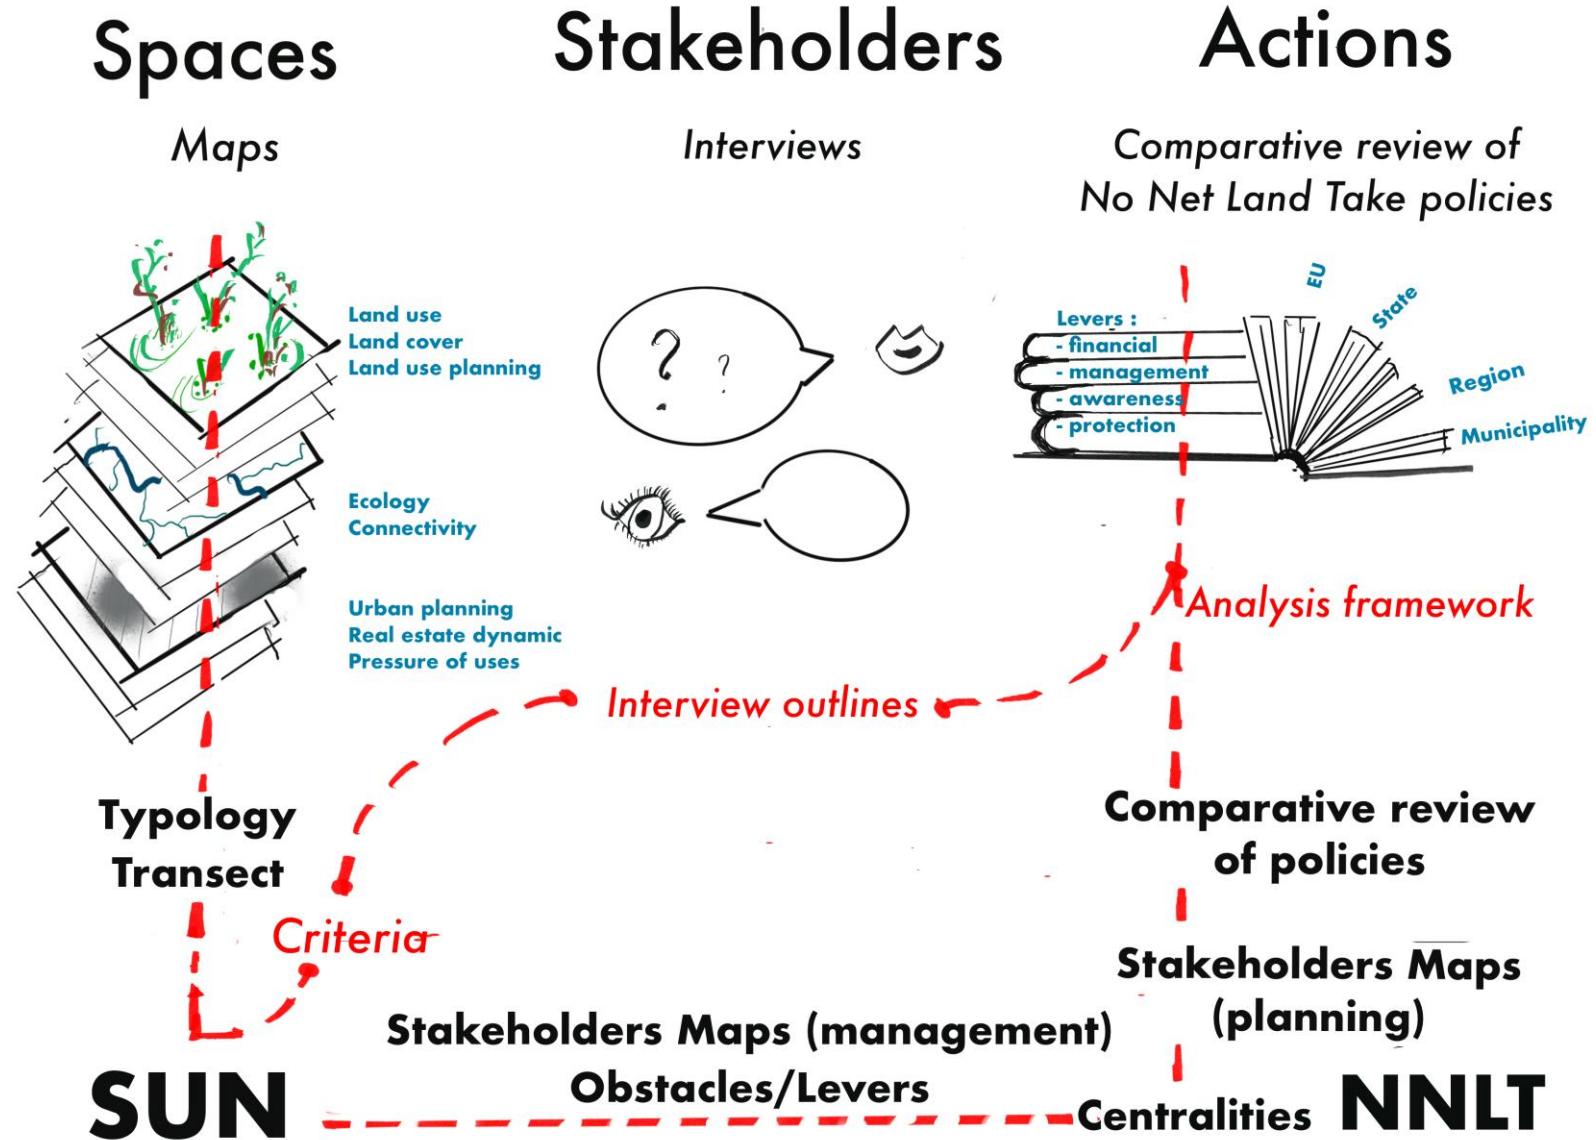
Spaces

Stakeholders

Actions

Maps

Interviews

Comparative review of No Net Land Take policies

Land use
Land cover
Land use planning

Ecology
Connectivity

Urban planning
Real estate dynamic
Pressure of uses

Levers :
- financial
- management
- awareness
- protection

EU
State
Region
Municipality

Analysis framework

Interview outlines

Typology
Transect

Criteria

Comparative review of policies

Stakeholders Maps (planning)

Stakeholders Maps (management)
Obstacles/Levers

SUN

Centralities

NNLT